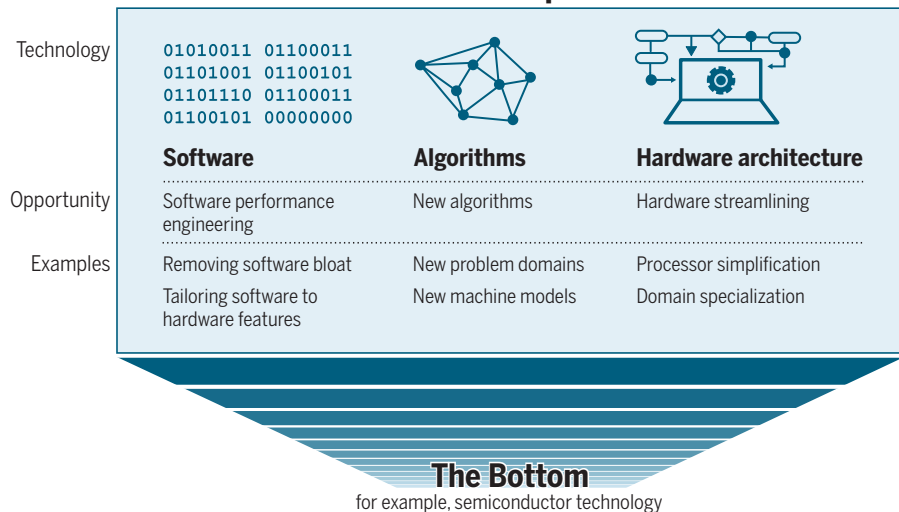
Technology

01010011 01100011
01101001 01100101
01101110 01100011
01100101 00000000

Software

Algorithms

Hardware architecture

Opportunity

Software performance engineering

New algorithms

Hardware streamlining

Examples

Removing software bloat

Tailoring software to hardware features

New problem domains

New machine models

Processor simplification

Domain specialization

The Bottom

for example, semiconductor technology